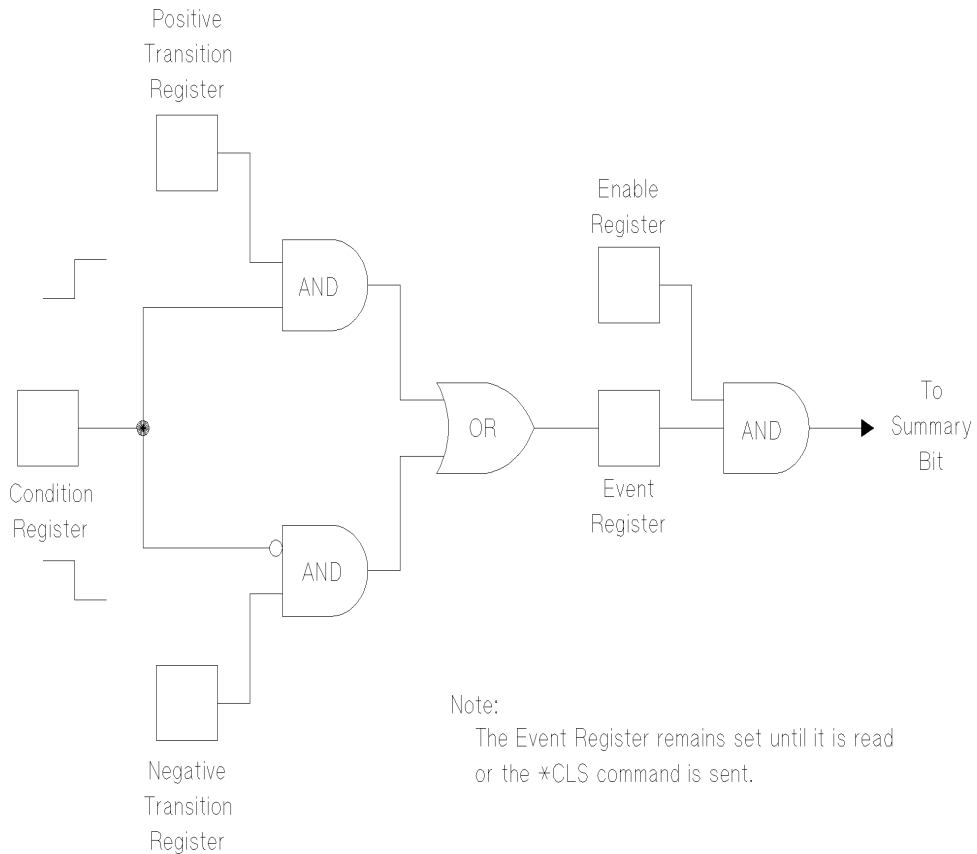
Positive Transition Register

AND

Condition Register

AND

Negative Transition Register

OR

Event Register

Enable Register

AND

To Summary Bit

Note:
The Event Register remains set until it is read or the *CLS command is sent.